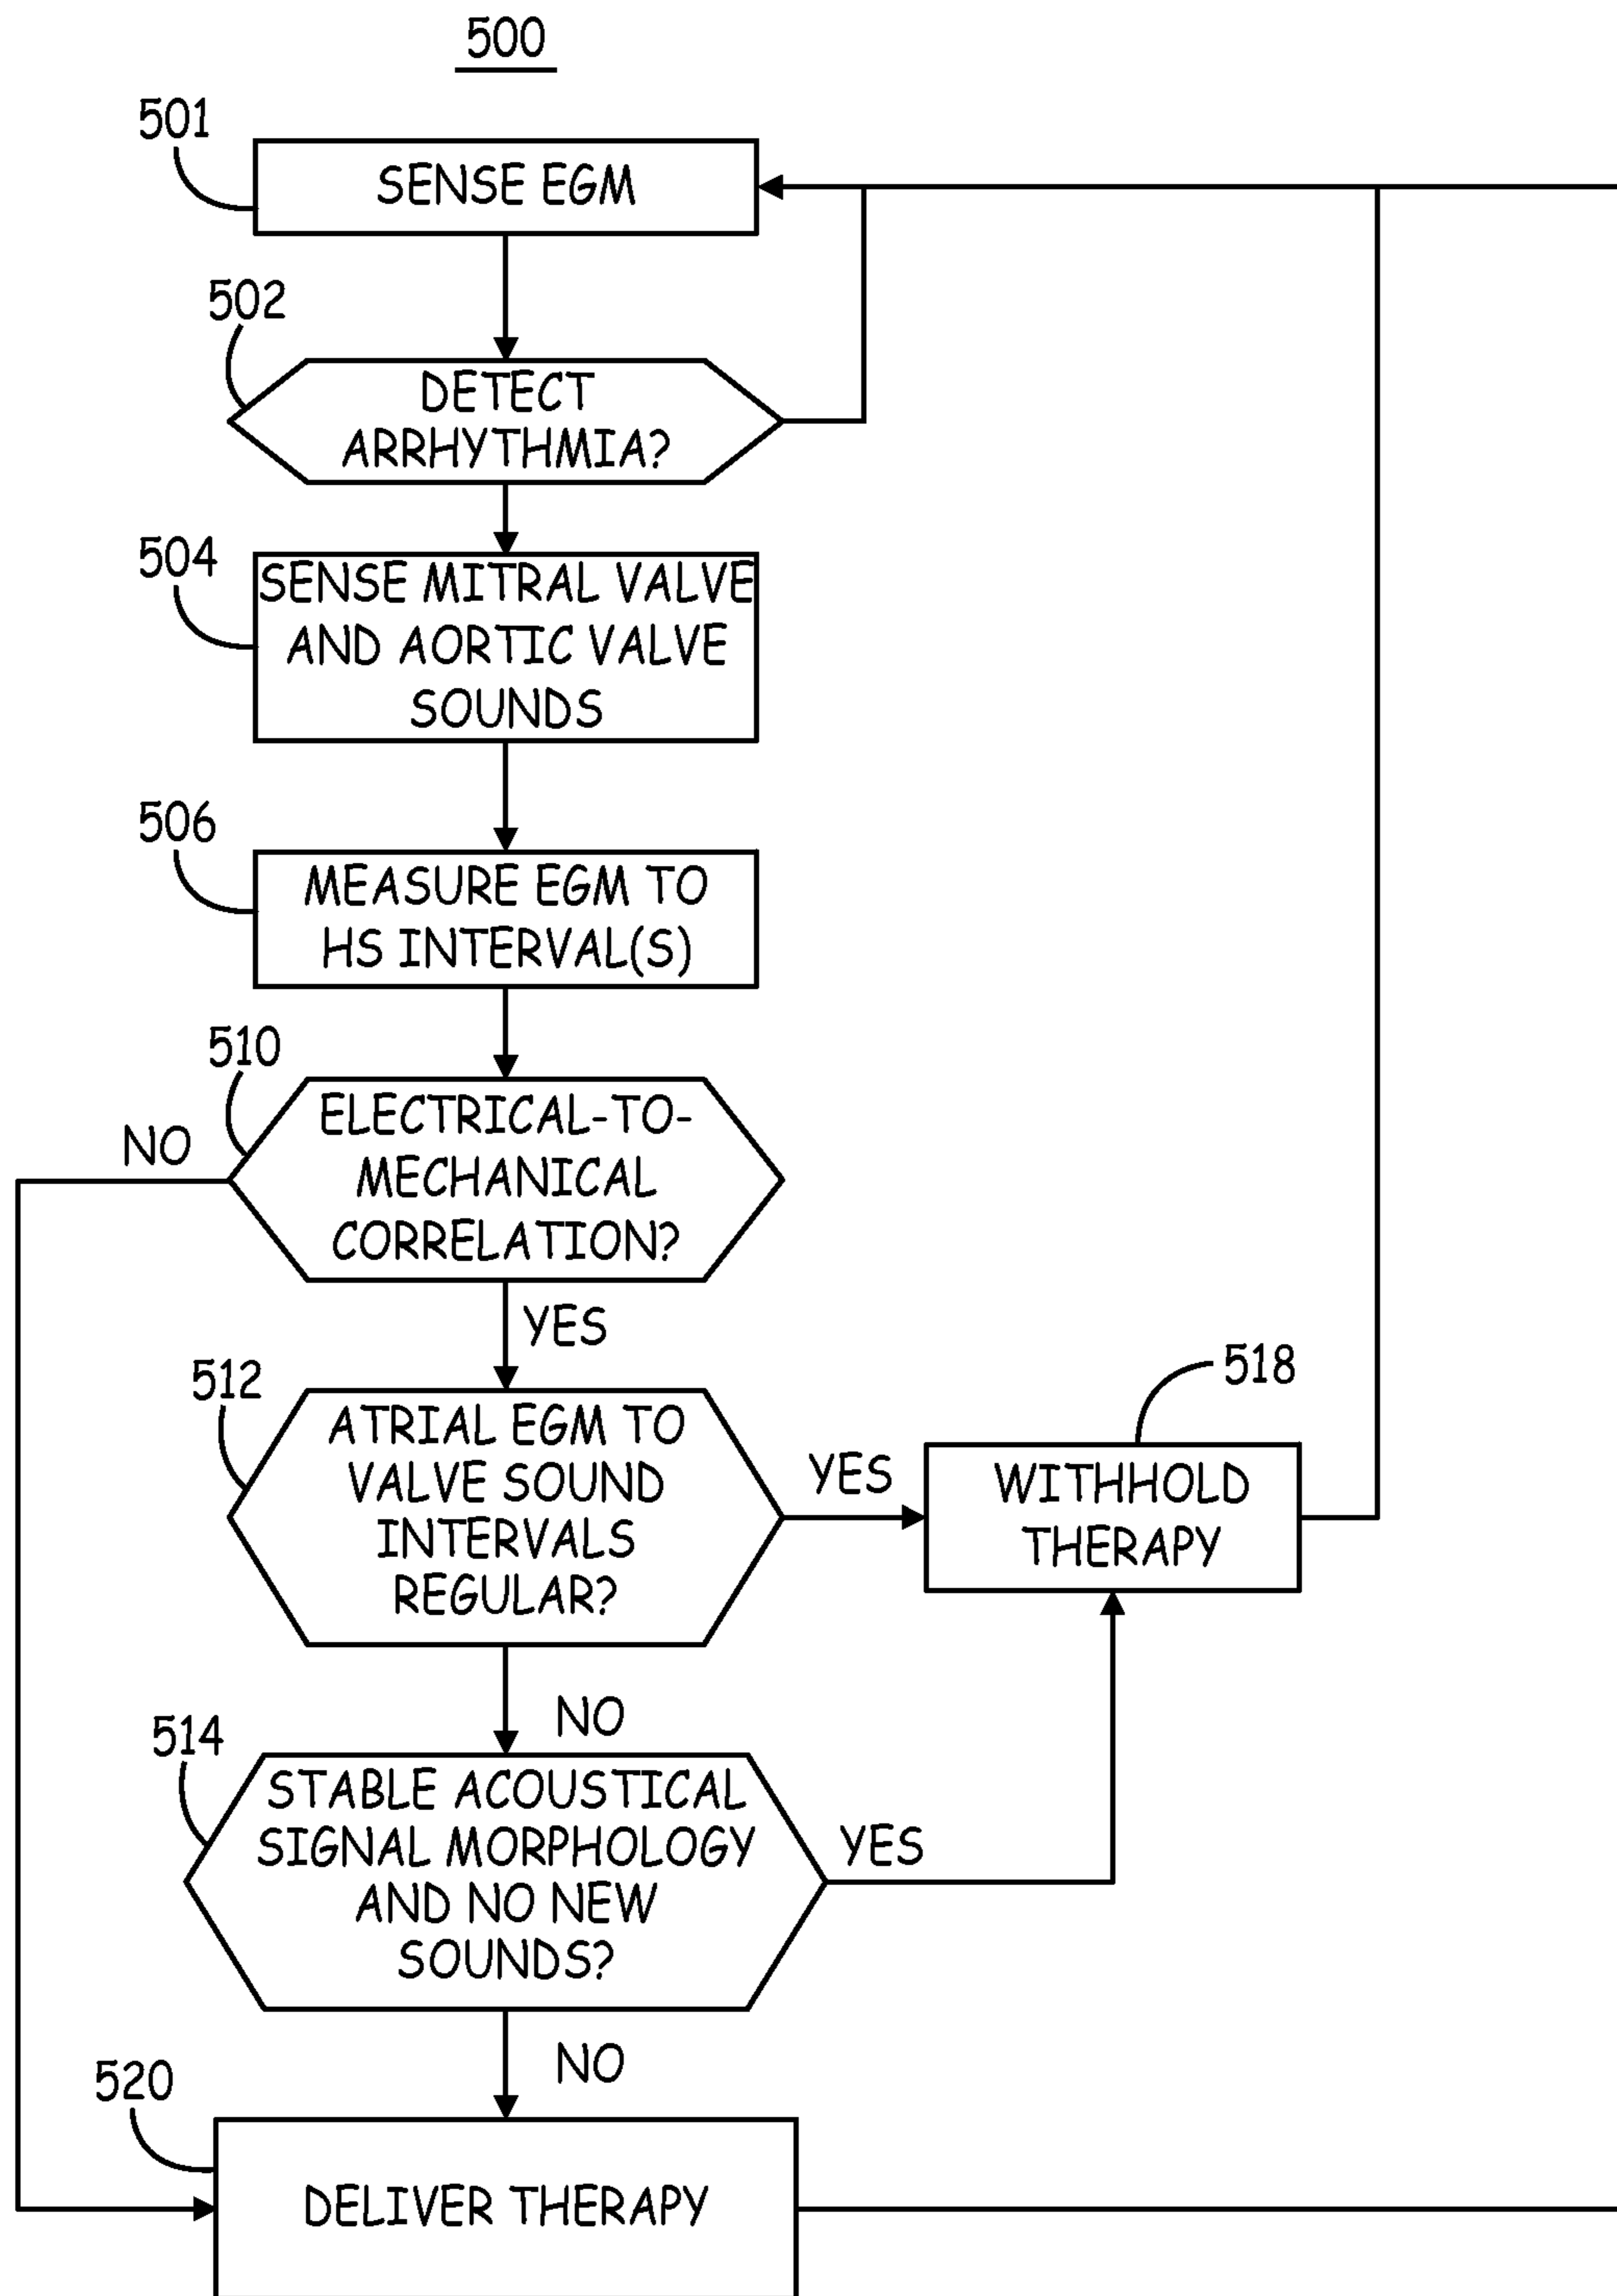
500

501
SENSE EGM

502
DETECT ARRHYTHMIA?

504
SENSE MITRAL VALVE AND AORTIC VALVE SOUNDS

506
MEASURE EGM TO HS INTERVAL(S)

510
NO
ELECTRICAL-TO-MECHANICAL CORRELATION?

YES

512
ATRIAL EGM TO VALVE SOUND INTERVALS REGULAR?

YES

518
WITHHOLD THERAPY

NO

514
STABLE ACOUSTICAL SIGNAL MORPHOLOGY AND NO NEW SOUNDS?

YES

NO

520
DELIVER THERAPY